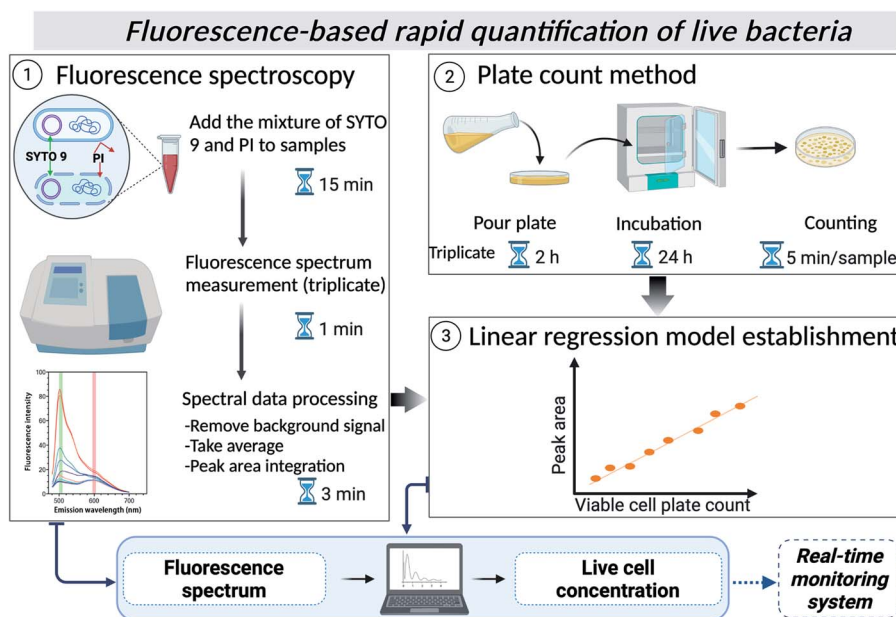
Fluorescence-based rapid quantification of live bacteria

① Fluorescence spectroscopy

SYTO 9

PI

Add the mixture of SYTO 9 and PI to samples

15 min

Fluorescence spectrum measurement (triplicate)

1 min

100

80

60

40

20

0

500

600

700

Fluorescence intensity

Emission wavelength (nm)

Spectral data processing

-Remove background signal

-Take average

-Peak area integration

3 min

② Plate count method

Pour plate

Triplicate

2 h

Incubation

24 h

Counting

5 min/sample

③ Linear regression model establishment

Peak area

Viable cell plate count

Fluorescence spectrum

Live cell concentration

Real-time monitoring system